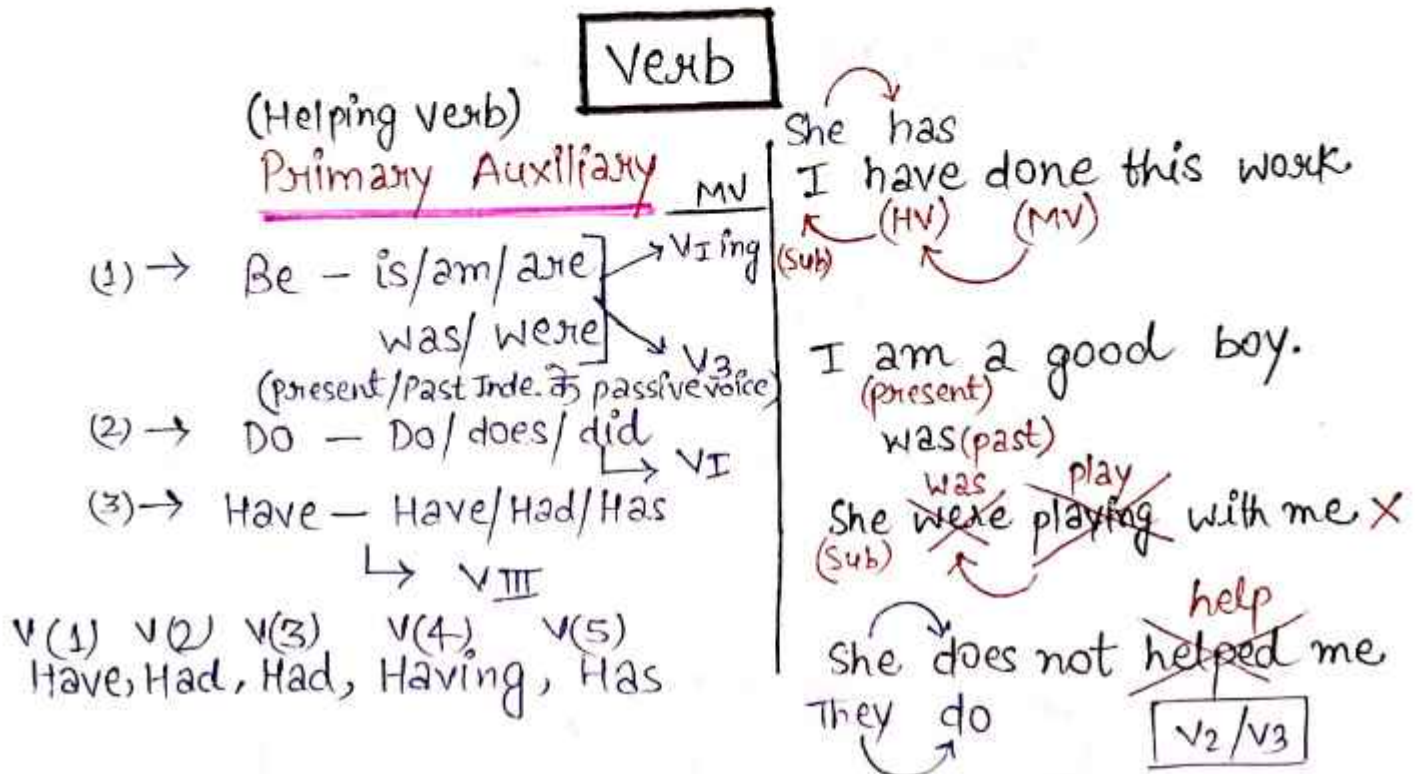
Verb

(Helping verb)
Primary Auxiliary

MV

(1) → Be – is/am/are
was/ were
$V_I$ ing
$V_3$
(present/Past Inde. के passive voice)

(2) → DO – Do/ does/ did
↳ $V_I$

(3) → Have – Have/Had/Has
↳ $V_{III}$

V(1) V(2) V(3) V(4) V(5)
Have, Had, Had, Having, Has

She has
I have done this work
(Sub) (HV) (MV)

I am a good boy.
(present)
was (past)

She ~~were~~ was ~~playing~~ play with me ×
(Sub)

She does not ~~helped~~ help me
They do
$V_2/V_3$